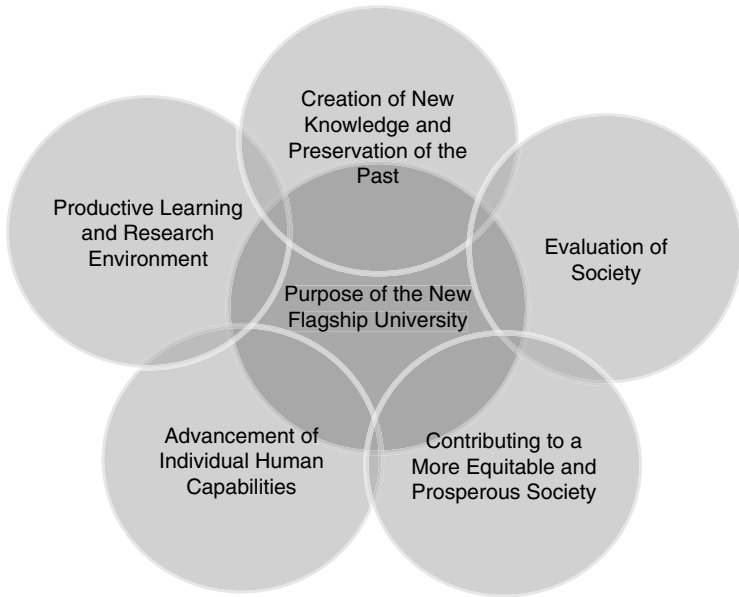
Creation of New Knowledge and Preservation of the Past

Productive Learning and Research Environment

Evaluation of Society

Purpose of the New Flagship University

Advancement of Individual Human Capabilities

Contributing to a More Equitable and Prosperous Society